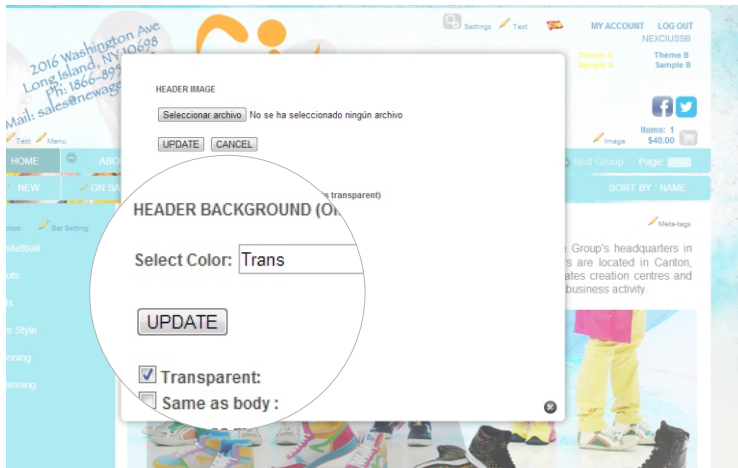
2016 Washington Ave
Long Island, NY 10698
Ph: 1866-895
Mail: sales@newage

Settings Text

MY ACCOUNT LOG OUT
NEXCIUSSB

Theme & Sample A
Theme B Sample B

Text Menu

Image
Items: 1
$40.00

HOME ABO
NEW ON SA

Next Group Page:

SORT BY : NAME

olor Bar Setting

Meta-tags

sketball
ots
ts
e Style
nning
nning

e Group's headquarters in
rs are located in Canton,
ates creation centres and
business activity.

HEADER IMAGE

Seleccionar archivo No se ha seleccionado ningún archivo

UPDATE CANCEL

e transparent)

HEADER BACKGROUND (OR

Select Color: Trans

UPDATE

Transparent:
Same as body :